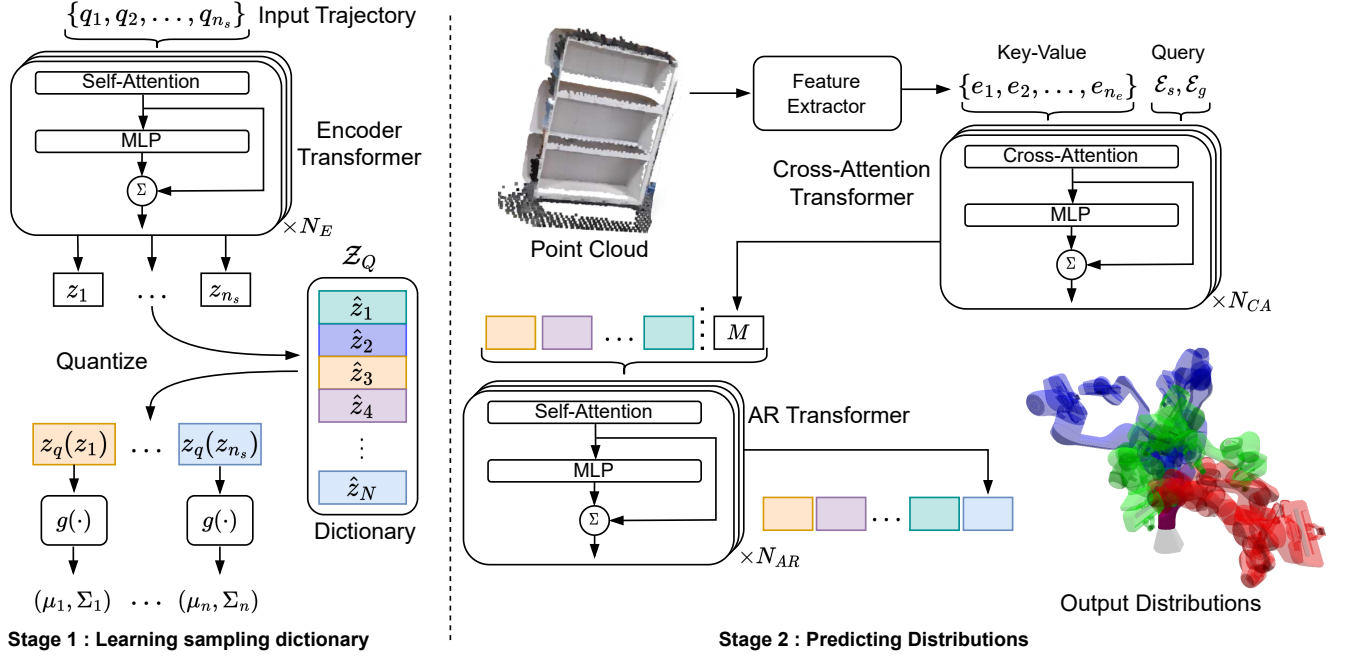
$\{q_1, q_2, \ldots, q_{n_s}\}$ Input Trajectory

Self-Attention

MLP

$\Sigma$

Encoder Transformer

$\times N_E$

$z_1$ $\cdots$ $z_{n_s}$

$\mathcal{Z}_Q$

$\hat{z}_1$

$\hat{z}_2$

$\hat{z}_3$

$\hat{z}_4$

$\vdots$

$\hat{z}_N$

Dictionary

Quantize

$z_q(z_1)$ $\cdots$ $z_q(z_{n_s})$

$g(\cdot)$ $g(\cdot)$

$(\mu_1, \Sigma_1)$ $\cdots$ $(\mu_n, \Sigma_n)$

Stage 1 : Learning sampling dictionary

Point Cloud

Feature Extractor

Key-Value

$\{e_1, e_2, \ldots, e_{n_e}\}$

Query

$\mathcal{E}_s, \mathcal{E}_g$

Cross-Attention Transformer

Cross-Attention

MLP

$\Sigma$

$\times N_{CA}$

$\cdots$ $M$

AR Transformer

Self-Attention

MLP

$\Sigma$

$\times N_{AR}$

$\cdots$

Output Distributions

Stage 2 : Predicting Distributions